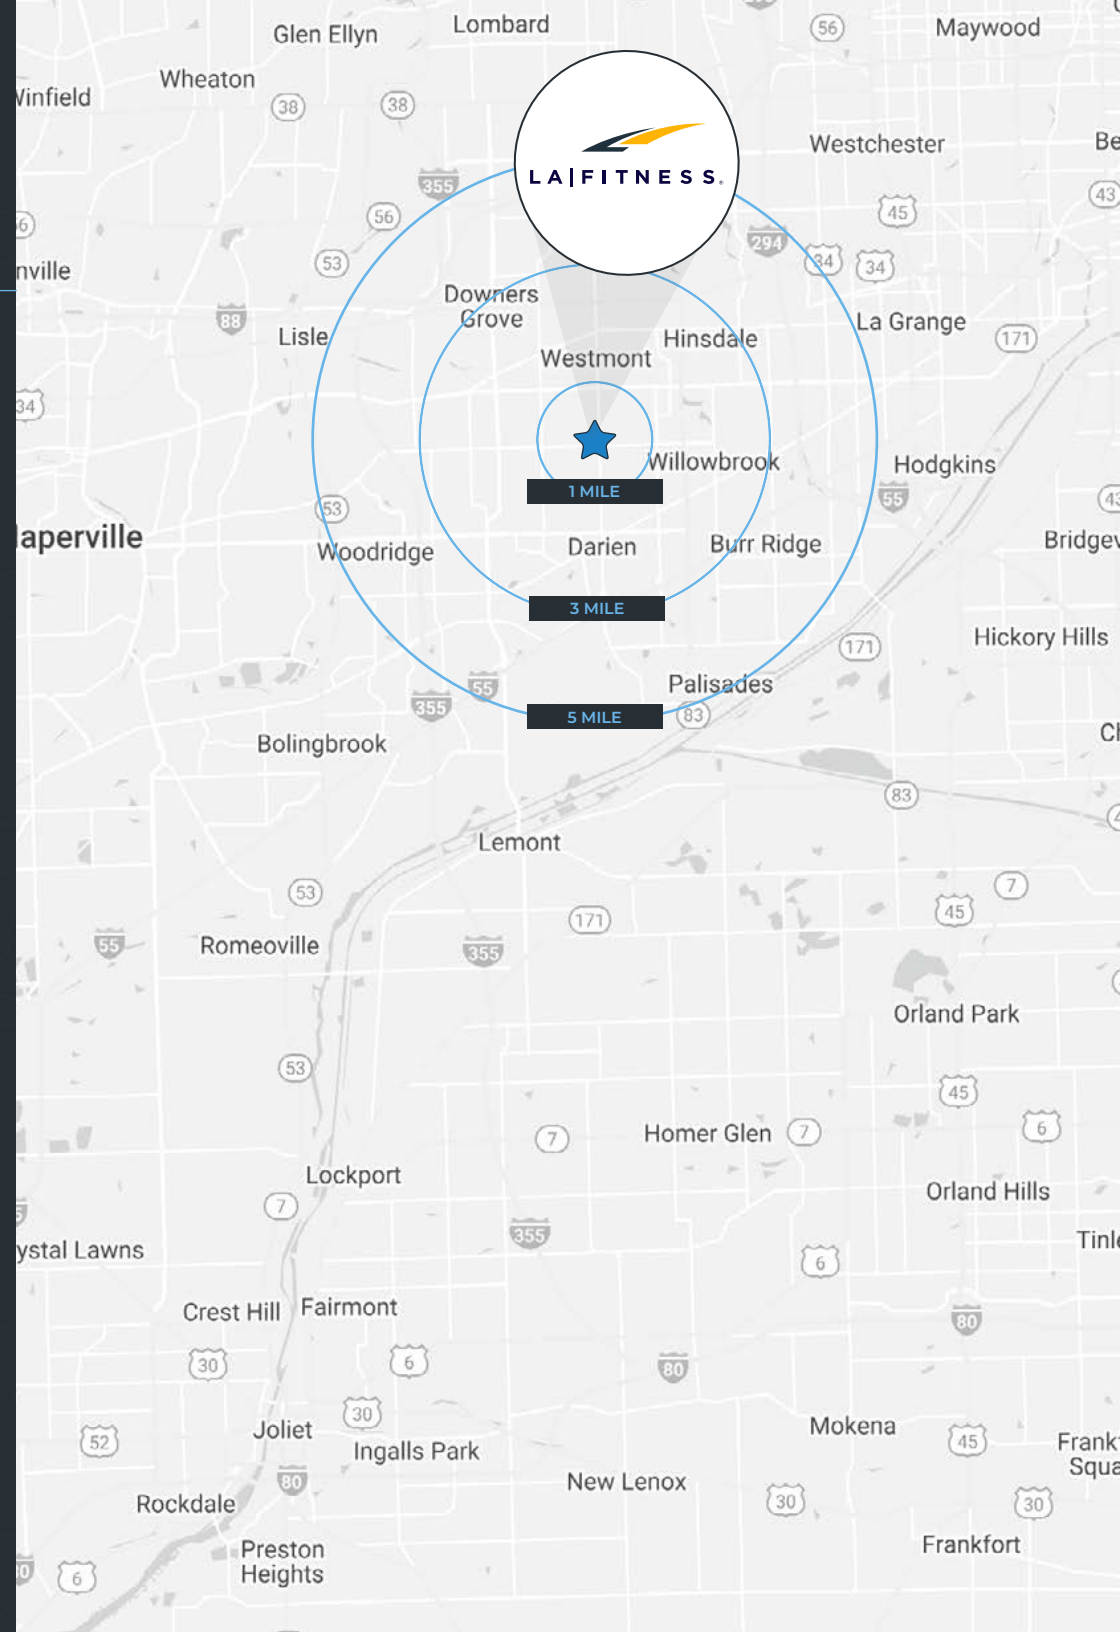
Glen Ellyn
Lombard
56
Maywood
Vinfield
Wheaton
38
38
Westchester
Be
LA|FITNESS.
355
56
45
43
6
nville
53
294
34
34
Downers Grove
La Grange
88
Lisle
Hinsdale
171
Westmont
34
Willowbrook
Hodgkins
1 MILE
55
53
aperville
Woodridge
Darien
Burr Ridge
Bridgev
3 MILE
171
Hickory Hills
55
Palisades
355
5 MILE
83
Bolingbrook
Ch
83
Lemont
53
7
171
45
55
Romeoville
355
Orland Park
53
45
6
7
Homer Glen
7
Lockport
Orland Hills
7
355
ystal Lawns
Tinl
6
Crest Hill
Fairmont
80
30
6
80
30
Mokena
52
Joliet
45
Frank Squa
Ingalls Park
80
New Lenox
30
30
Rockdale
Preston Heights
Frankfort
6